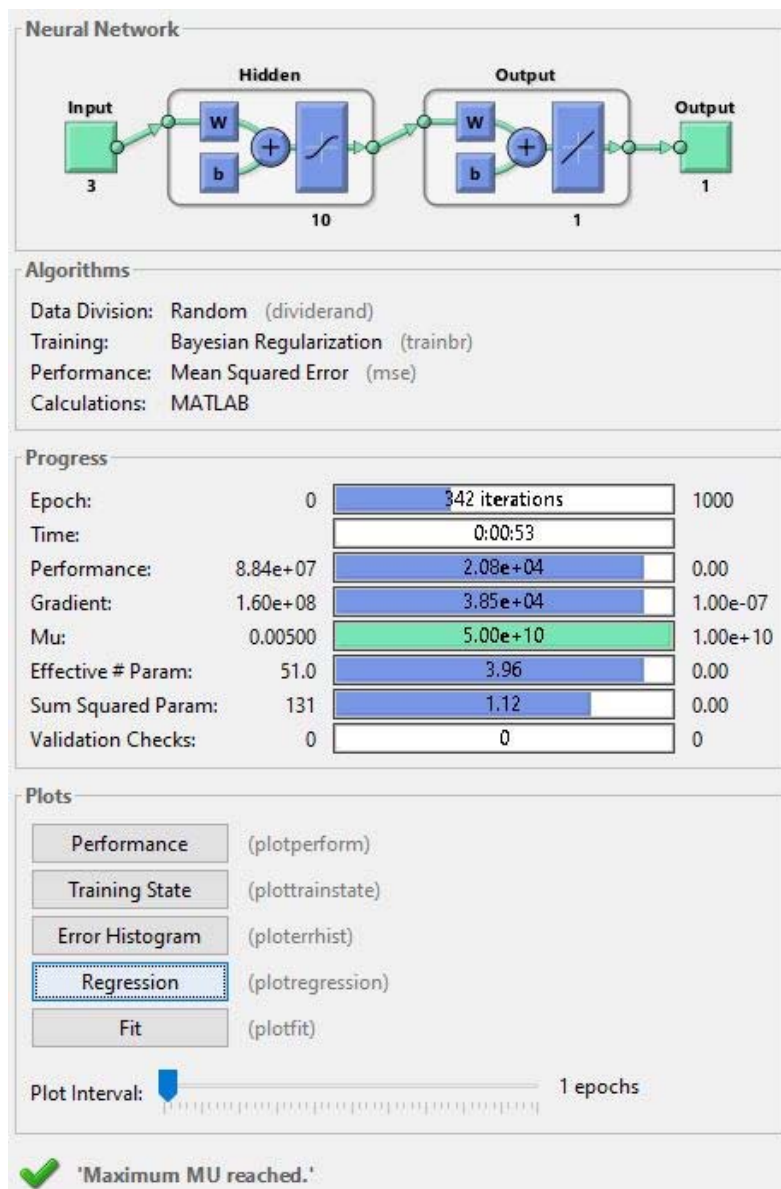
Neural Network

Hidden

Output

Input

W

b

3

10

W

b

1

Output

1

Algorithms

Data Division: Random (dividerand)
Training: Bayesian Regularization (trainbr)
Performance: Mean Squared Error (mse)
Calculations: MATLAB

Progress

| | | | |
|---|---|---|---|
| Epoch: | 0 | 342 iterations | 1000 |
| Time: | | 0:00:53 | |
| Performance: | 8.84e+07 | 2.08e+04 | 0.00 |
| Gradient: | 1.60e+08 | 3.85e+04 | 1.00e-07 |
| Mu: | 0.00500 | 5.00e+10 | 1.00e+10 |
| Effective # Param: | 51.0 | 3.96 | 0.00 |
| Sum Squared Param: | 131 | 1.12 | 0.00 |
| Validation Checks: | 0 | 0 | 0 |

Plots

Performance (plotperform)
Training State (plottrainstate)
Error Histogram (ploterrhist)
Regression (plotregression)
Fit (plotfit)

Plot Interval: 1 epochs

'Maximum MU reached.'